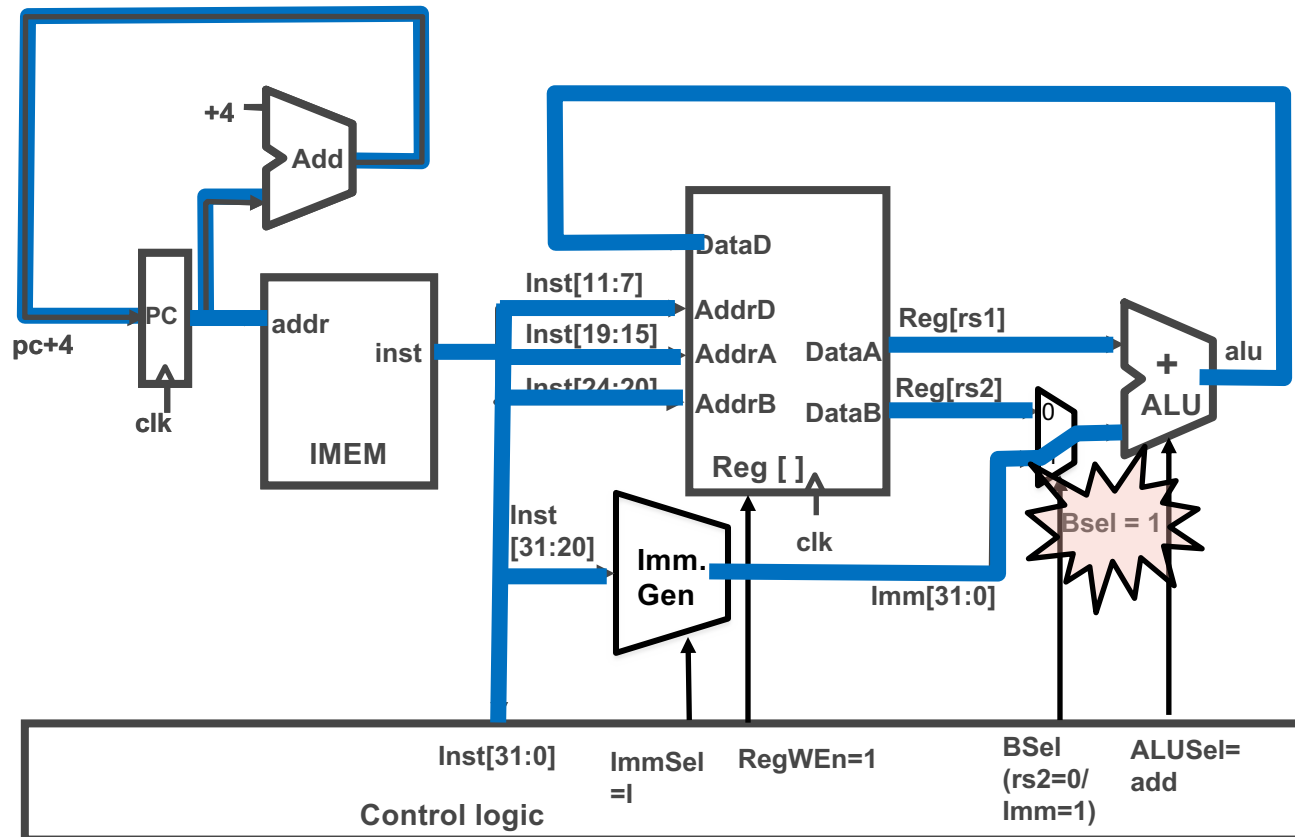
+4
Add
pc+4
PC
clk
addr
inst
IMEM
Inst[11:7]
Inst[19:15]
Inst[24:20]
DataD
AddrD
AddrA
AddrB
DataA
DataB
Reg [ ]
clk
Reg[rs1]
Reg[rs2]
0
1
+
ALU
alu
Bsel = 1
Inst
[31:20]
Imm.
Gen
Imm[31:0]
Inst[31:0]
ImmSel
=I
RegWEn=1
BSel
(rs2=0/
Imm=1)
ALUSel=
add
Control logic